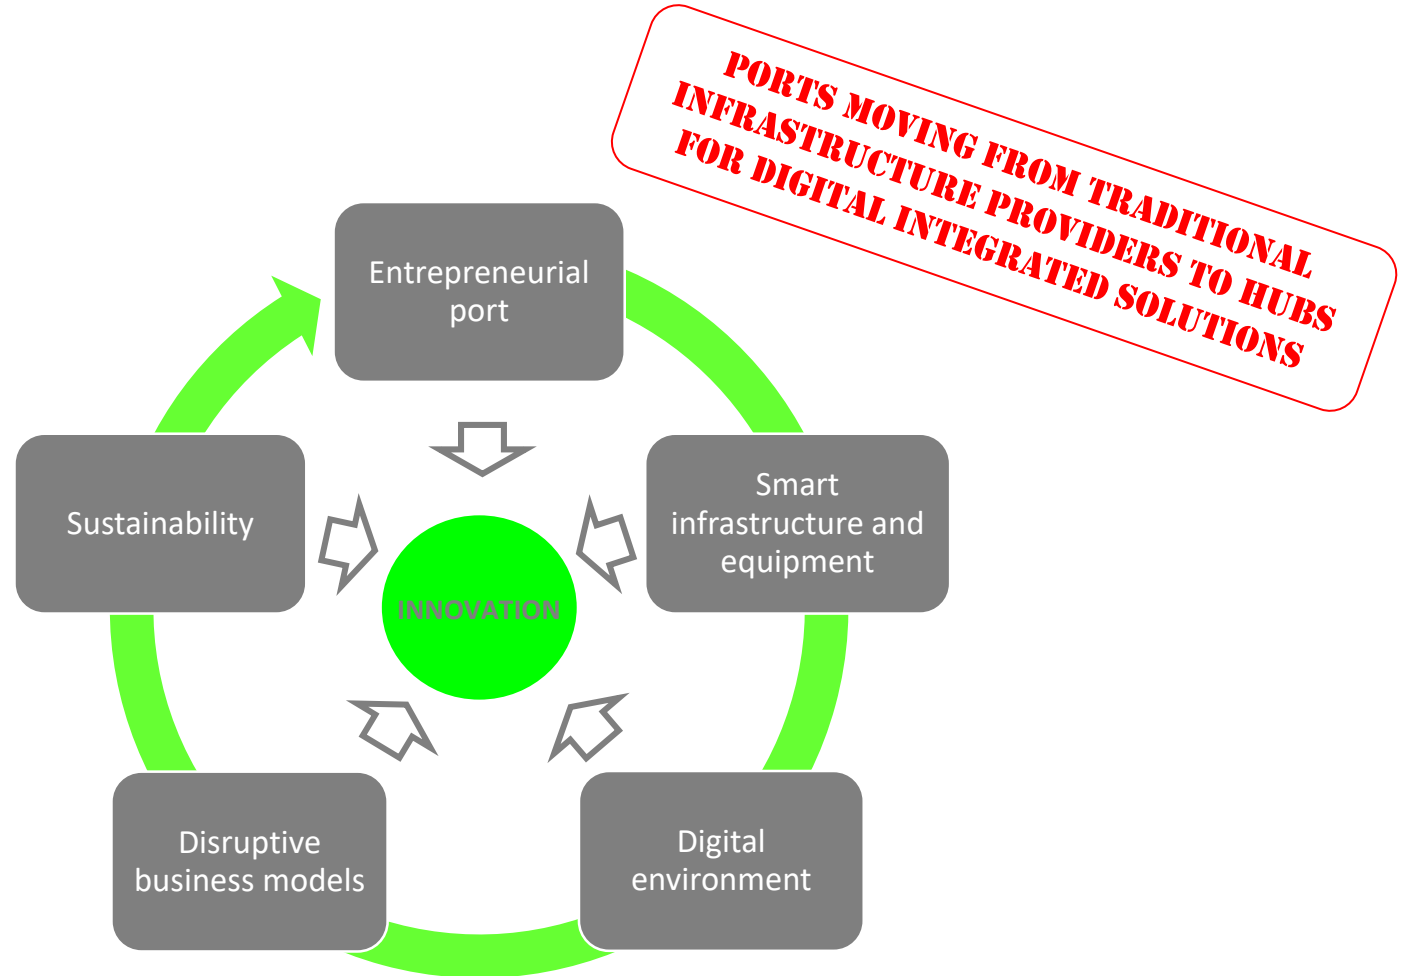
PORTS MOVING FROM TRADITIONAL INFRASTRUCTURE PROVIDERS TO HUBS FOR DIGITAL INTEGRATED SOLUTIONS

Entrepreneurial port

Smart infrastructure and equipment

Digital environment

Disruptive business models

Sustainability

INNOVATION